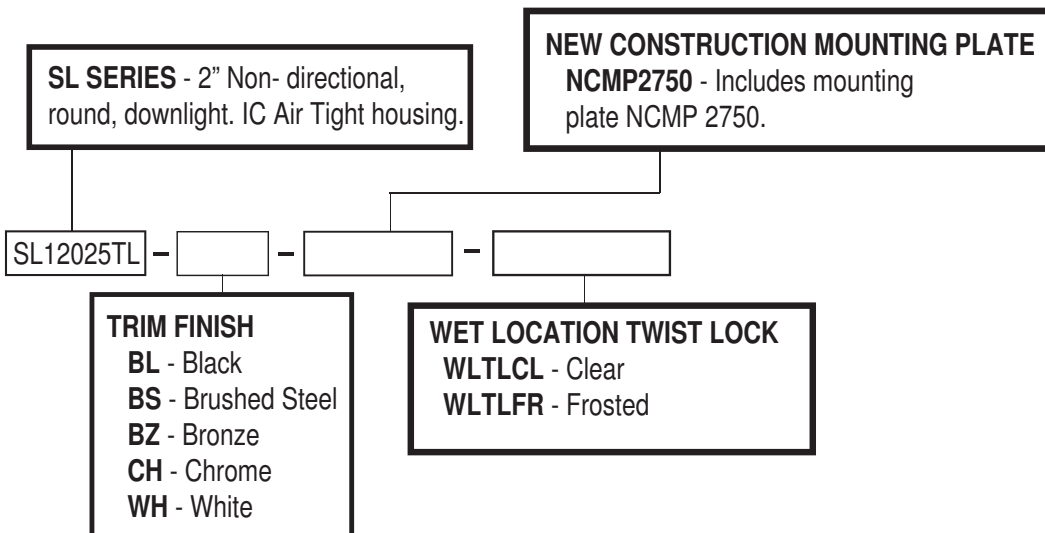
SL SERIES - 2" Non- directional, round, downlight. IC Air Tight housing.

NEW CONSTRUCTION MOUNTING PLATE
NCMP2750 - Includes mounting plate NCMP 2750.

SL12025TL – – –

TRIM FINISH
BL - Black
BS - Brushed Steel
BZ - Bronze
CH - Chrome
WH - White

WET LOCATION TWIST LOCK
WLTLCL - Clear
WLTLFR - Frosted